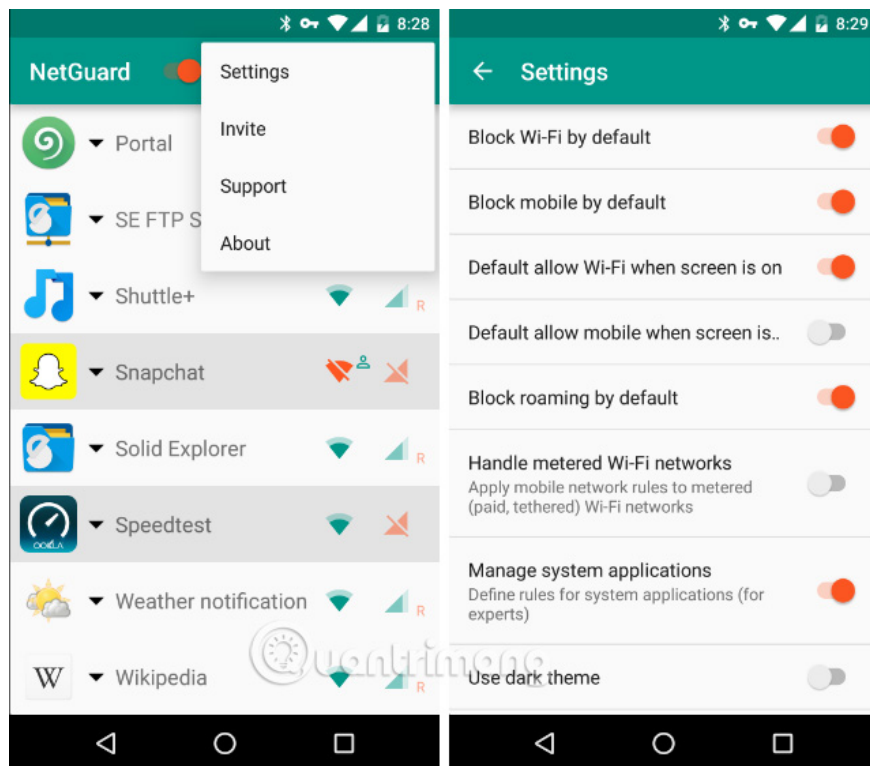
8:28

NetGuard

Settings

Invite

Support

About

Portal

SE FTP S

Shuttle+

R

Snapchat

Solid Explorer

R

Speedtest

Weather notification

R

Wikipedia

R

8:29

Settings

Block Wi-Fi by default

Block mobile by default

Default allow Wi-Fi when screen is on

Default allow mobile when screen is..

Block roaming by default

Handle metered Wi-Fi networks
Apply mobile network rules to metered (paid, tethered) Wi-Fi networks

Manage system applications
Define rules for system applications (for experts)

Use dark theme

Quantrimang